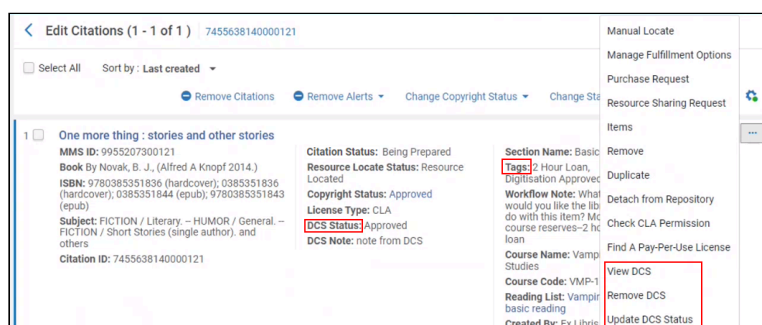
Edit Citations (1 - 1 of 1) 7455638140000121

Select All Sort by : Last created

Remove Citations Remove Alerts Change Copyright Status Change Sta

1 One more thing : stories and other stories

MMS ID: 9955207300121

Book By Novak, B. J., (Alfred A Knopf 2014.)

ISBN: 9780385351836 (hardcover); 0385351836 (hardcover); 0385351844 (epub); 9780385351843 (epub)

Subject: FICTION / Literary. -- HUMOR / General. -- FICTION / Short Stories (single author). and others

Citation ID: 7455638140000121

Citation Status: Being Prepared

Resource Locate Status: Resource Located

Copyright Status: Approved

License Type: CLA

DCS Status: Approved

DCS Note: note from DCS

Section Name: Basic

Tags: 2 Hour Loan, Digitisation Approved

Workflow Note: What would you like the lib do with this item? Mo course reserves--2 ho loan

Course Name: Vamp Studies

Course Code: VMP-1

Reading List: Vampir basic reading

Created By: Ex Libris

Manual Locate

Manage Fulfillment Options

Purchase Request

Resource Sharing Request

Items

Remove

Duplicate

Detach from Repository

Check CLA Permission

Find A Pay-Per-Use License

View DCS

Remove DCS

Update DCS Status